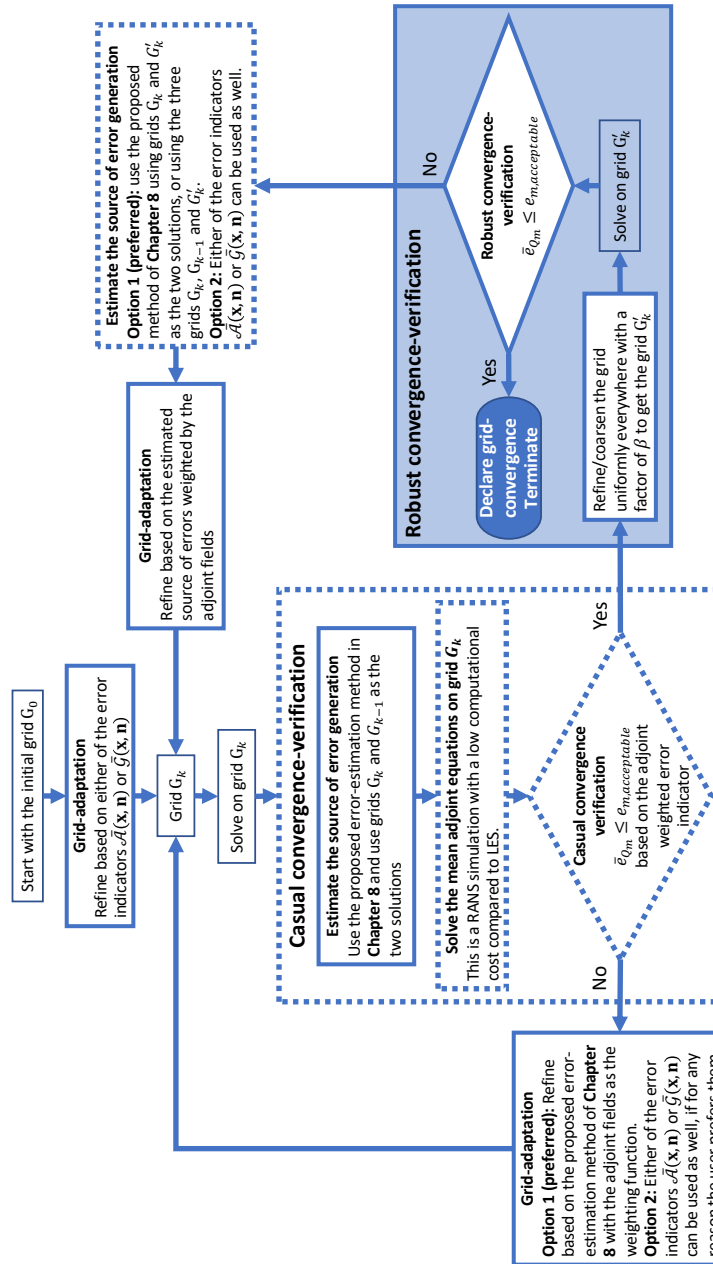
Start with the initial grid $G_0$

Grid-adaptation
Refine based on either of the error indicators $\bar{\mathcal{A}}(\mathbf{x},\mathbf{n})$ or $\bar{\mathcal{G}}(\mathbf{x},\mathbf{n})$

Grid $G_k$

Solve on grid $G_k$

Grid-adaptation
Refine based on the estimated source of errors weighted by the adjoint fields

Estimate the source of error generation
Option 1 (preferred): use the proposed method of Chapter 8 using grids $G_k$ and $G_k'$ as the two solutions, or using the three grids $G_k$, $G_{k-1}$ and $G_k'$.
Option 2: Either of the error indicators $\bar{\mathcal{A}}(\mathbf{x},\mathbf{n})$ or $\bar{\mathcal{G}}(\mathbf{x},\mathbf{n})$ can be used as well.

Casual convergence-verification

Estimate the source of error generation
Use the proposed error-estimation method in Chapter 8 and use grids $G_k$ and $G_{k-1}$ as the two solutions

Solve the mean adjoint equations on grid $G_k$
This is a RANS simulation with a low computational cost compared to LES.

Casual convergence verification
$\bar{e}_{Q_m} \leq e_{m,acceptable}$
based on the adjoint weighted error indicator

No

Yes

Grid-adaptation
Option 1 (preferred): Refine based on the proposed error-estimation method of Chapter 8 with the adjoint fields as the weighting function.
Option 2: Either of the error indicators $\bar{\mathcal{A}}(\mathbf{x},\mathbf{n})$ or $\bar{\mathcal{G}}(\mathbf{x},\mathbf{n})$ can be used as well, if for any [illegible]

Robust convergence-verification

Robust convergence-verification
$\bar{e}_{Q_m} \leq e_{m,acceptable}$

No

Yes

Declare grid-convergence
Terminate

Refine/coarsen the grid uniformly everywhere with a factor of $\beta$ to get the grid $G_k'$

Solve on grid $G_k'$